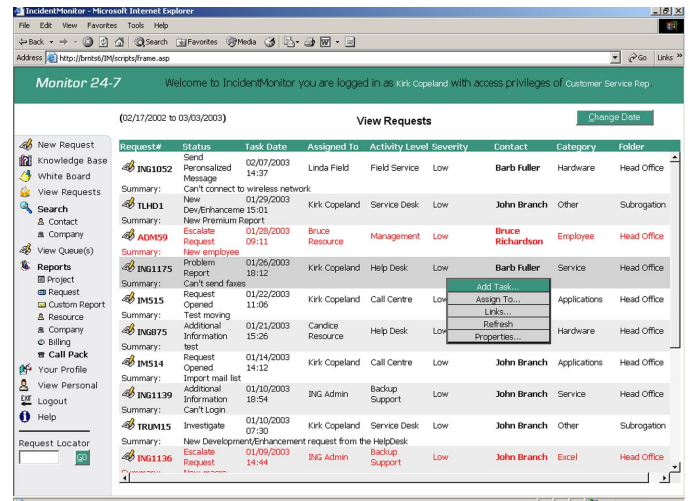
IncidentMonitor - Microsoft Internet Explorer

File Edit View Favorites Tools Help

Back Search Favorites Media

Address http://brnts6/IM/scripts/frame.asp Go Links

Monitor 24-7

Welcome to IncidentMonitor you are logged in as Kirk Copeland with access privileges of Customer Service Rep

(02/17/2002 to 03/03/2003)

View Requests

Change Date

New Request
Knowledge Base
White Board
View Requests
Search
Contact
Company
View Queue(s)
Reports
Project
Request
Custom Report
Resource
Company
Billing
Call Pack
Your Profile
View Personal
Logout
Help

Request Locator

GO

| Request# | Status | Task Date | Assigned To | Activity Level | Severity | Contact | Category | Folder |
|---|---|---|---|---|---|---|---|---|
| ING1052 | Send Personalized Message | 02/07/2003 14:37 | Linda Field | Field Service | Low | Barb Fuller | Hardware | Head Office |
| Summary: | Can't connect to wireless network | | | | | | | |
| TLHD1 | New Dev/Enhanceme | 01/29/2003 15:01 | Kirk Copeland | Service Desk | Low | John Branch | Other | Subrogation |
| Summary: | New Premium Report | | | | | | | |
| ADM59 | Escalate Request | 01/28/2003 09:11 | Bruce Resource | Management | Low | Bruce Richardson | Employee | Head Office |
| Summary: | New employee | | | | | | | |
| ING1175 | Problem Report | 01/26/2003 18:12 | Kirk Copeland | Help Desk | Low | Barb Fuller | Service | Head Office |
| Summary: | Can't send faxes | | | | | | | |
| IM515 | Request Opened | 01/22/2003 11:06 | Kirk Copeland | Call Centre | Low | | Applications | Head Office |
| Summary: | Test moving | | | | | | | |
| ING875 | Additional Information | 01/21/2003 15:26 | Candice Resource | Help Desk | Low | | Hardware | Head Office |
| Summary: | test | | | | | | | |
| IM514 | Request Opened | 01/14/2003 14:12 | Kirk Copeland | Call Centre | Low | John Branch | Applications | Head Office |
| Summary: | Import mail list | | | | | | | |
| ING1139 | Additional Information | 01/10/2003 18:54 | ING Admin | Backup Support | Low | John Branch | Service | Head Office |
| Summary: | Can't Login | | | | | | | |
| TRUM15 | Investigate | 01/10/2003 07:30 | Kirk Copeland | Service Desk | Low | John Branch | Other | Subrogation |
| Summary: | New Development/Enhancement request from the HelpDesk | | | | | | | |
| ING1136 | Escalate Request | 01/09/2003 14:44 | ING Admin | Backup Support | Low | John Branch | Excel | Head Office |

Add Task...
Assign To...
Links...
Refresh
Properties...